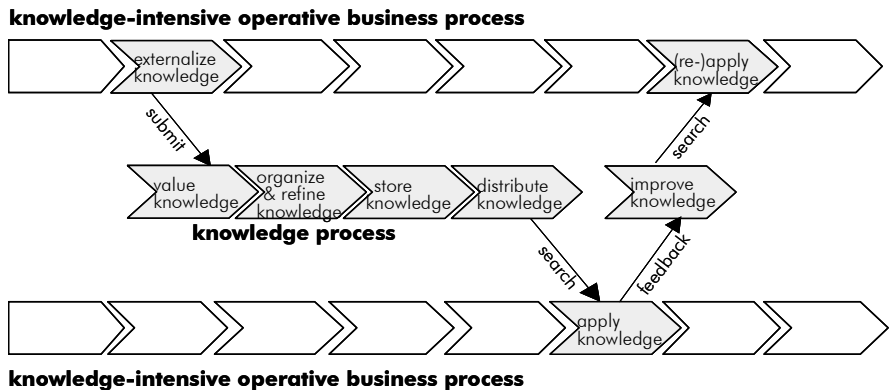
knowledge-intensive operative business process

externalize knowledge

(re-)apply knowledge

submit

search

value knowledge

organize & refine knowledge

store knowledge

distribute knowledge

improve knowledge

knowledge process

search

feedback

apply knowledge

knowledge-intensive operative business process